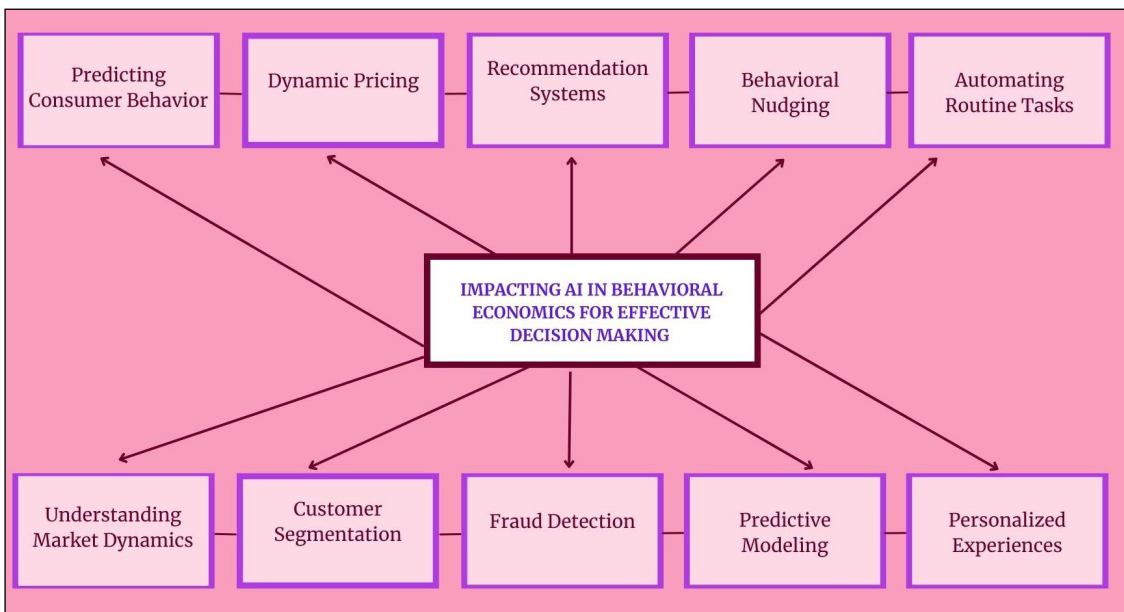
Predicting Consumer Behavior

Dynamic Pricing

Recommendation Systems

Behavioral Nudging

Automating Routine Tasks

IMPACTING AI IN BEHAVIORAL ECONOMICS FOR EFFECTIVE DECISION MAKING

Understanding Market Dynamics

Customer Segmentation

Fraud Detection

Predictive Modeling

Personalized Experiences